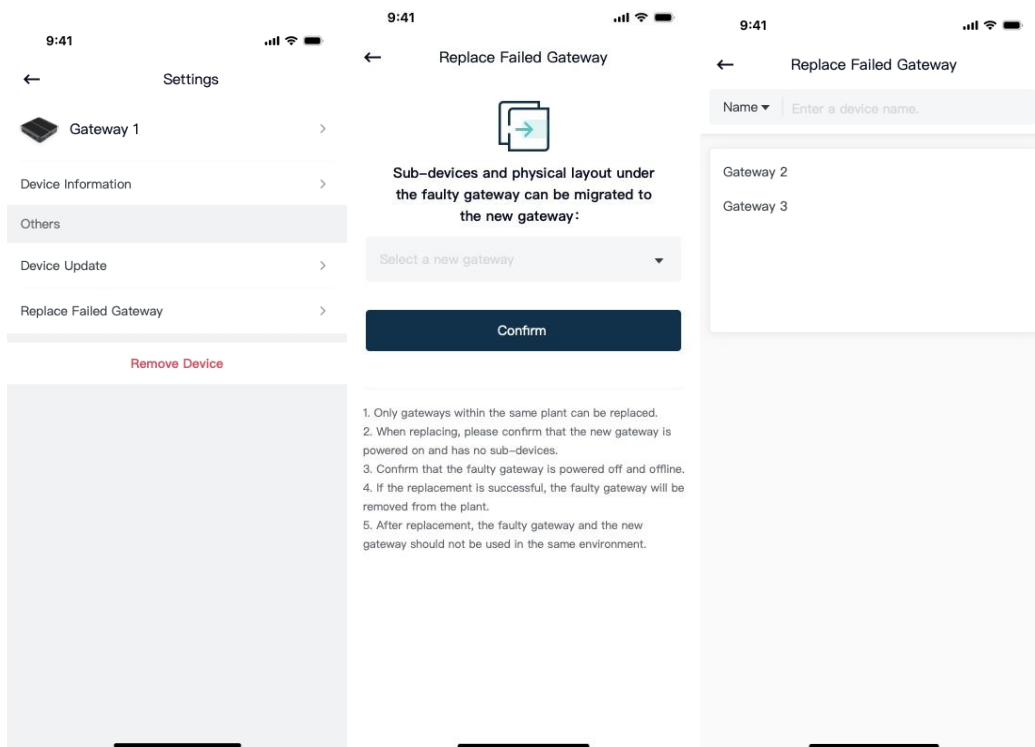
9:41

←

Settings

Gateway 1

Device Information

Others

Device Update

Replace Failed Gateway

Remove Device

9:41

←

Replace Failed Gateway

Sub-devices and physical layout under the faulty gateway can be migrated to the new gateway:

Select a new gateway

Confirm

1. Only gateways within the same plant can be replaced.
2. When replacing, please confirm that the new gateway is powered on and has no sub-devices.
3. Confirm that the faulty gateway is powered off and offline.
4. If the replacement is successful, the faulty gateway will be removed from the plant.
5. After replacement, the faulty gateway and the new gateway should not be used in the same environment.

9:41

←

Replace Failed Gateway

Name ▾

Enter a device name.

Gateway 2

Gateway 3